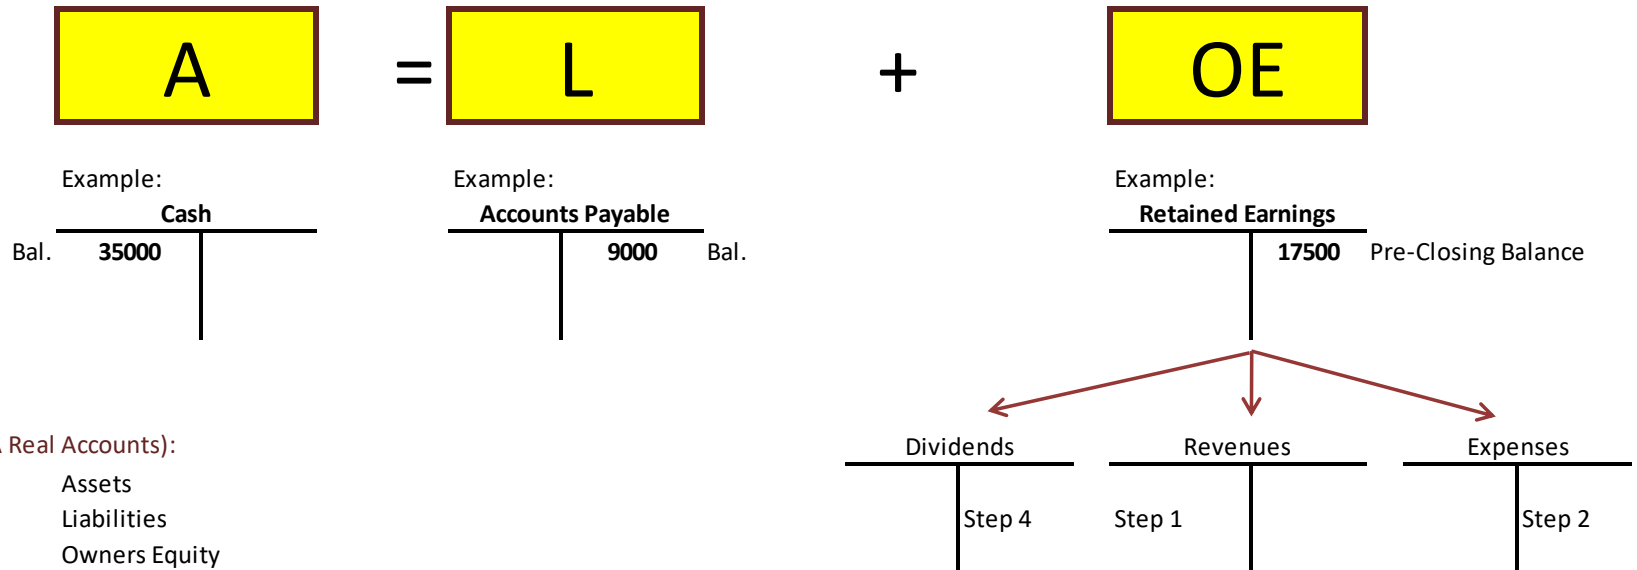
A = L + OE

Example:
Cash
Bal. 35000

Example:
Accounts Payable
9000 Bal.

Example:
Retained Earnings
17500 Pre-Closing Balance

Dividends
Step 4

Revenues
Step 1

Expenses
Step 2

Real Accounts):
Assets
Liabilities
Owners Equity